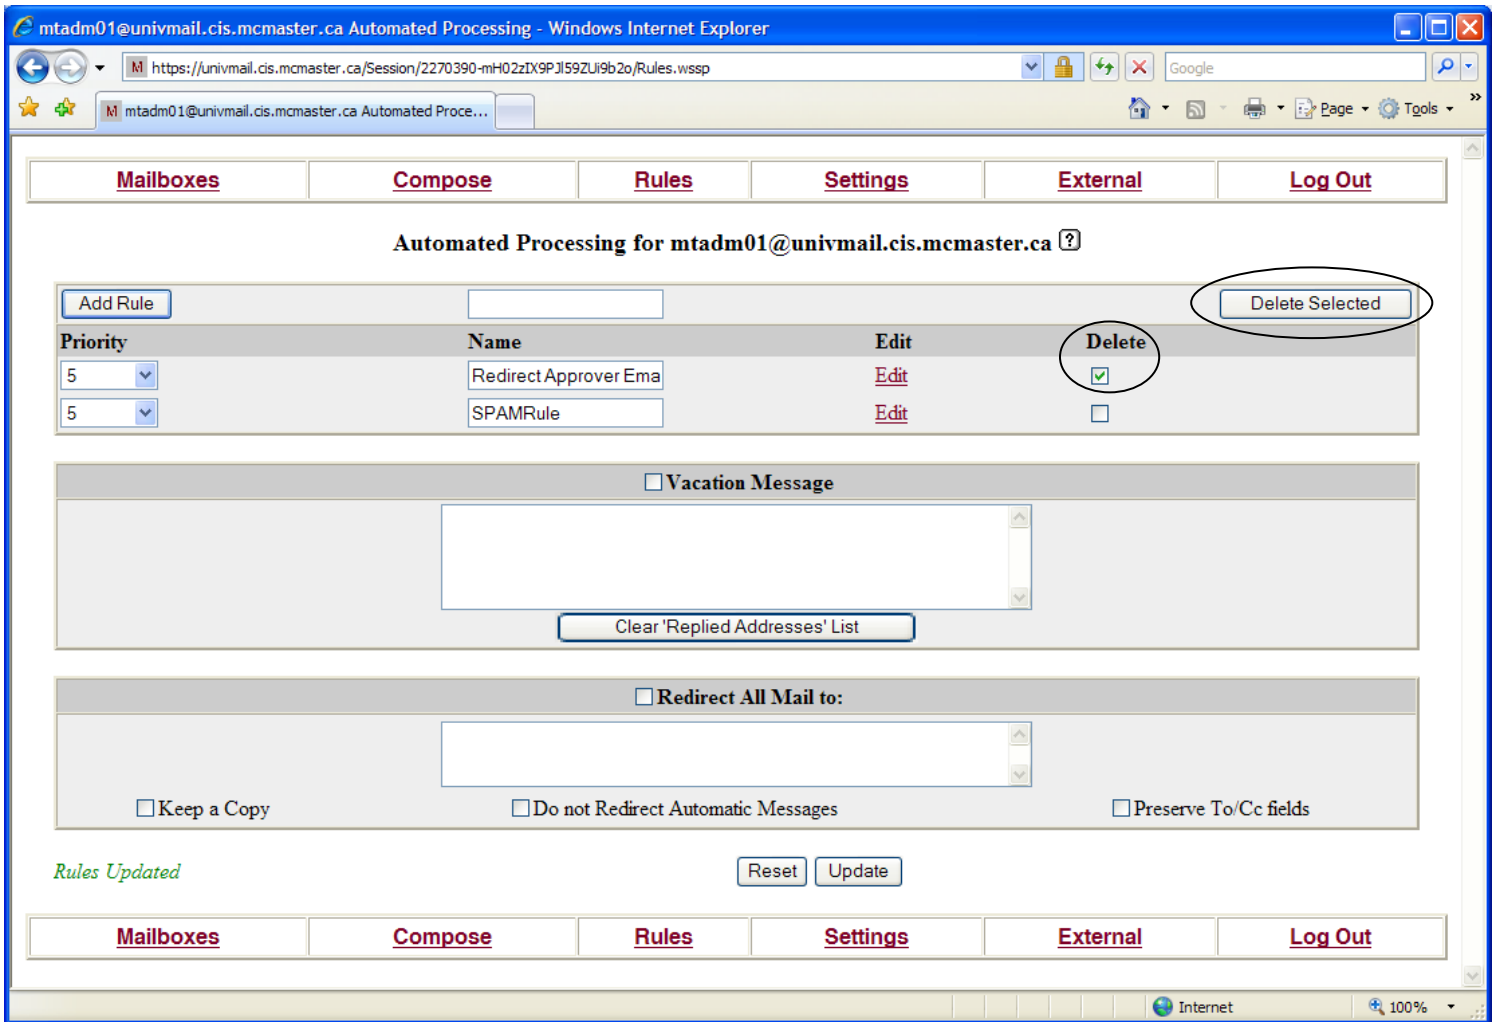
mtadm01@univmail.cis.mcmaster.ca Automated Processing - Windows Internet Explorer

https://univmail.cis.mcmaster.ca/Session/2270390-mH02zIX9PJl59ZUi9b2o/Rules.wssp

Google

mtadm01@univmail.cis.mcmaster.ca Automated Proce...

Page Tools

| Mailboxes | Compose | Rules | Settings | External | Log Out |
|---|---|---|---|---|---|

Automated Processing for mtadm01@univmail.cis.mcmaster.ca ?

Add Rule

Delete Selected

| Priority | Name | Edit | Delete |
|---|---|---|---|
| 5 | Redirect Approver Ema | Edit | ☑ |
| 5 | SPAMRule | Edit | ☐ |

Vacation Message

Clear 'Replied Addresses' List

Redirect All Mail to:

Keep a Copy

Do not Redirect Automatic Messages

Preserve To/Cc fields

Rules Updated

Reset Update

| Mailboxes | Compose | Rules | Settings | External | Log Out |
|---|---|---|---|---|---|

Internet

100%